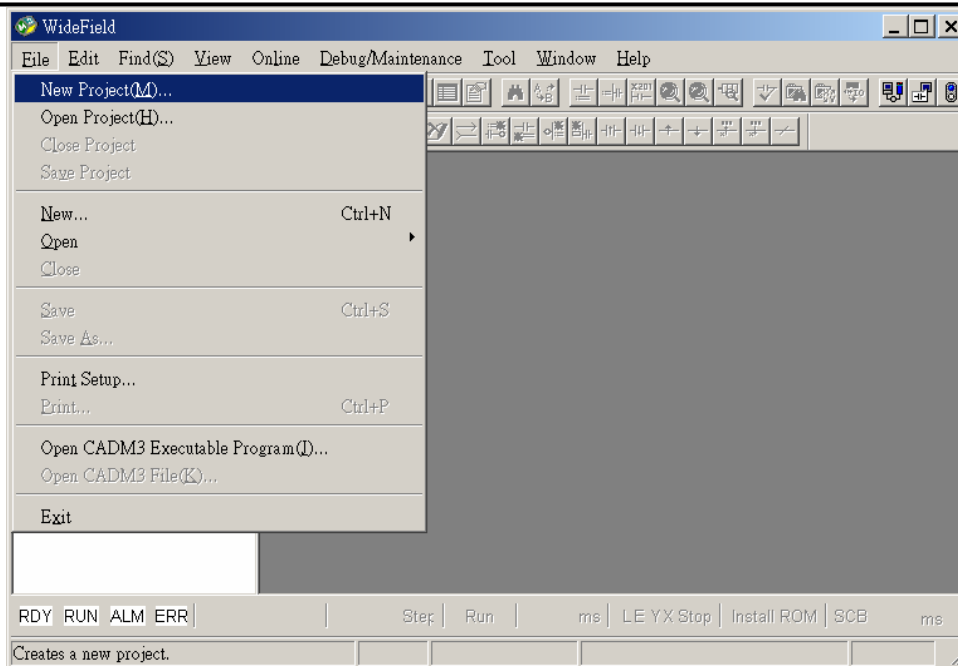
WideField

File Edit Find(S) View Online Debug/Maintenance Tool Window Help

New Project(M)...
Open Project(H)...
Close Project
Save Project

New... Ctrl+N
Open
Close

Save Ctrl+S
Save As...

Print Setup...
Print... Ctrl+P

Open CADM3 Executable Program(J)...
Open CADM3 File(K)...

Exit

RDY RUN ALM ERR Step Run ms LE YX Stop Install ROM SCB ms

Creates a new project.